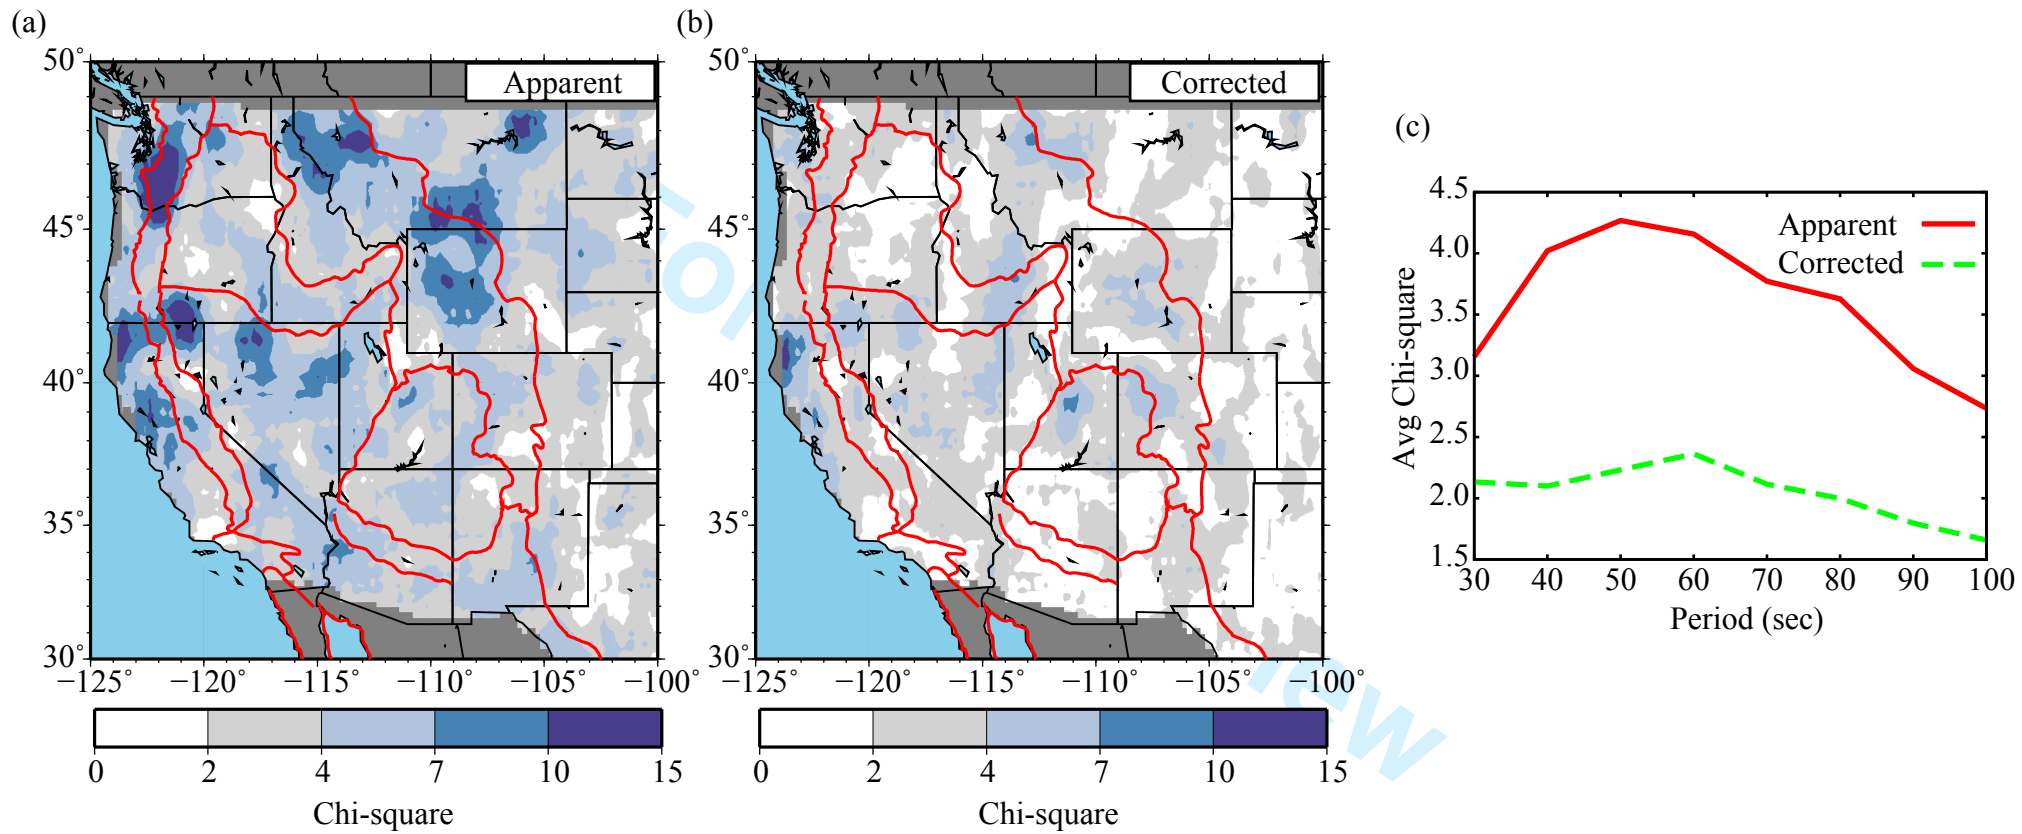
(a)

Apparent

50°
45°
40°
35°
30°

−125° −120° −115° −110° −105° −100°

0 2 4 7 10 15

Chi-square

(b)

Corrected

50°
45°
40°
35°
30°

−125° −120° −115° −110° −105° −100°

0 2 4 7 10 15

Chi-square

(c)

Apparent
Corrected

Avg Chi-square

4.5
4.0
3.5
3.0
2.5
2.0
1.5

30 40 50 60 70 80 90 100

Period (sec)

For Review